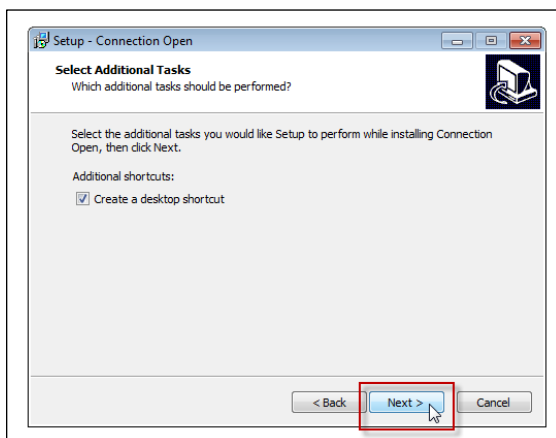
Setup - Connection Open

Select Additional Tasks
Which additional tasks should be performed?

Select the additional tasks you would like Setup to perform while installing Connection Open, then click Next.

Additional shortcuts:

Create a desktop shortcut

< Back
Next >
Cancel